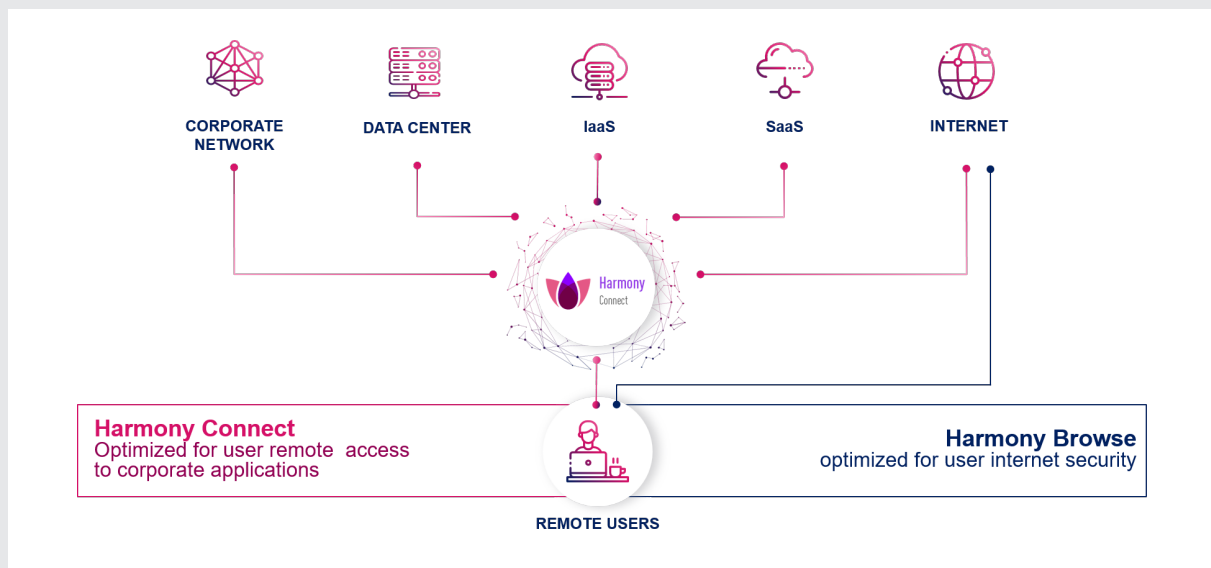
CORPORATE NETWORK

DATA CENTER

IaaS

SaaS

INTERNET

Harmony
Connect

Harmony Connect
Optimized for user remote access to corporate applications

Harmony Browse
optimized for user internet security

REMOTE USERS